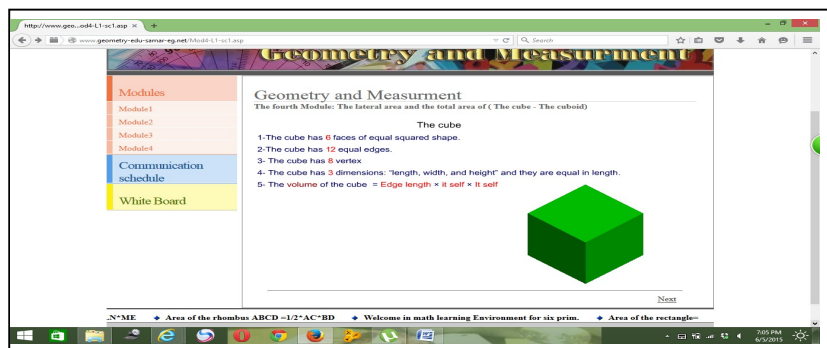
http://www.geo...od4-L1-sc1.asp ×

www.geometry-edu-samar-eg.net/Mod4-L1-sc1.asp

Search

Geometry and Measurment

Modules
Module1
Module2
Module3
Module4
Communication schedule
White Board

Geometry and Measurment
The fourth Module: The lateral area and the total area of ( The cube - The cuboid)

The cube
1-The cube has 6 faces of equal squared shape.
2-The cube has 12 equal edges.
3- The cube has 8 vertex
4- The cube has 3 dimensions: "length, width, and height" and they are equal in length.
5- The volume of the cube = Edge length × it self × it self

Next

.N*ME ◆ Area of the rhombus ABCD =1/2*AC*BD ◆ Welcome in math learning Environment for six prim. ◆ Area of the rectangle=

7:05 PM
6/5/2015